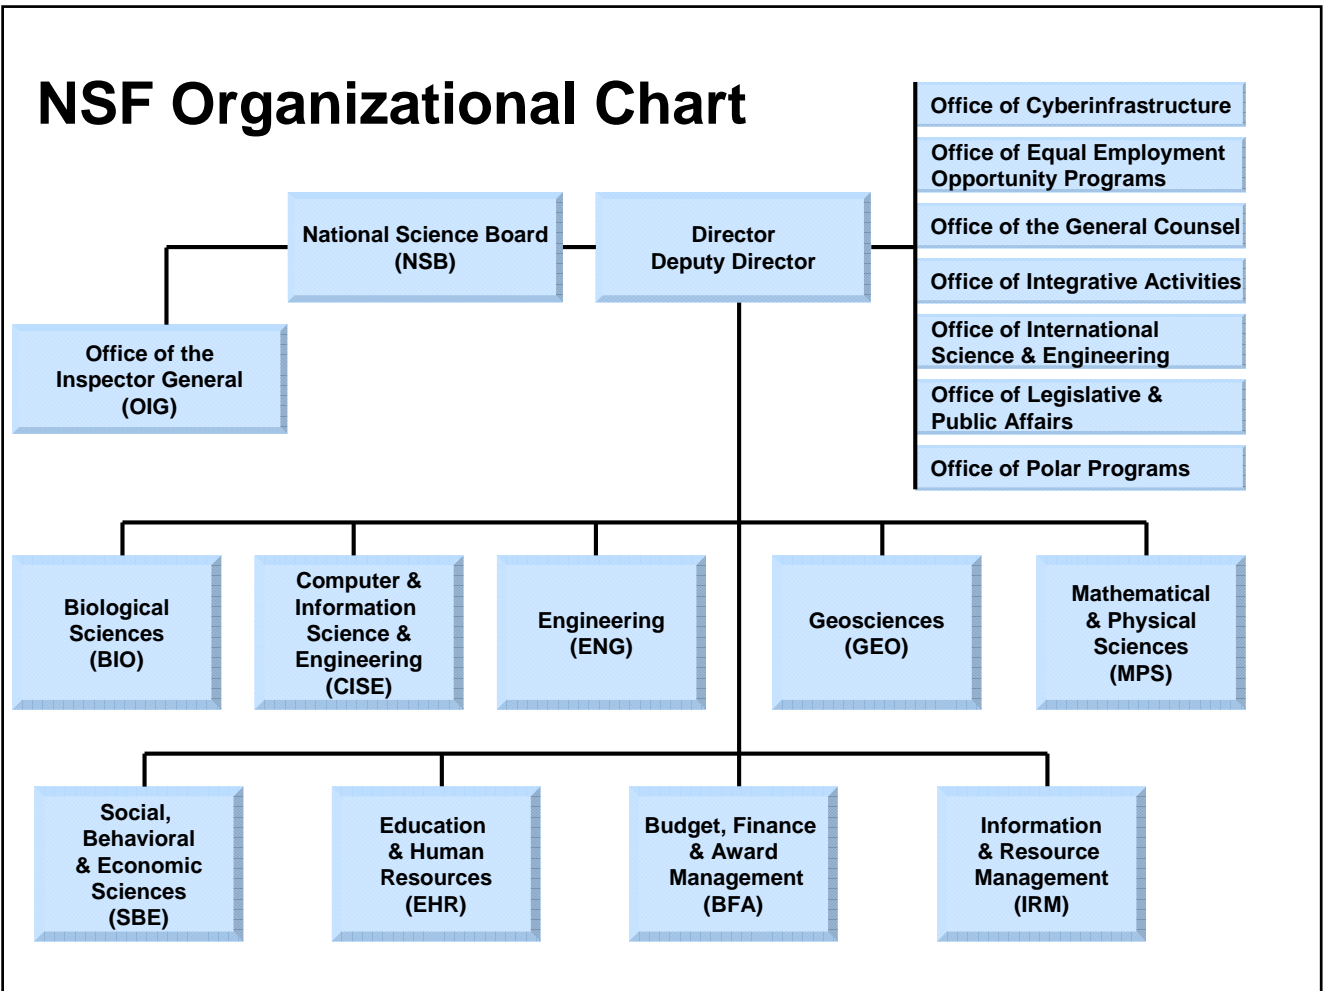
NSF Organizational Chart

National Science Board (NSB)

Director
Deputy Director

Office of Cyberinfrastructure

Office of Equal Employment Opportunity Programs

Office of the General Counsel

Office of Integrative Activities

Office of International Science & Engineering

Office of Legislative & Public Affairs

Office of Polar Programs

Office of the Inspector General (OIG)

Biological Sciences (BIO)

Computer & Information Science & Engineering (CISE)

Engineering (ENG)

Geosciences (GEO)

Mathematical & Physical Sciences (MPS)

Social, Behavioral & Economic Sciences (SBE)

Education & Human Resources (EHR)

Budget, Finance & Award Management (BFA)

Information & Resource Management (IRM)